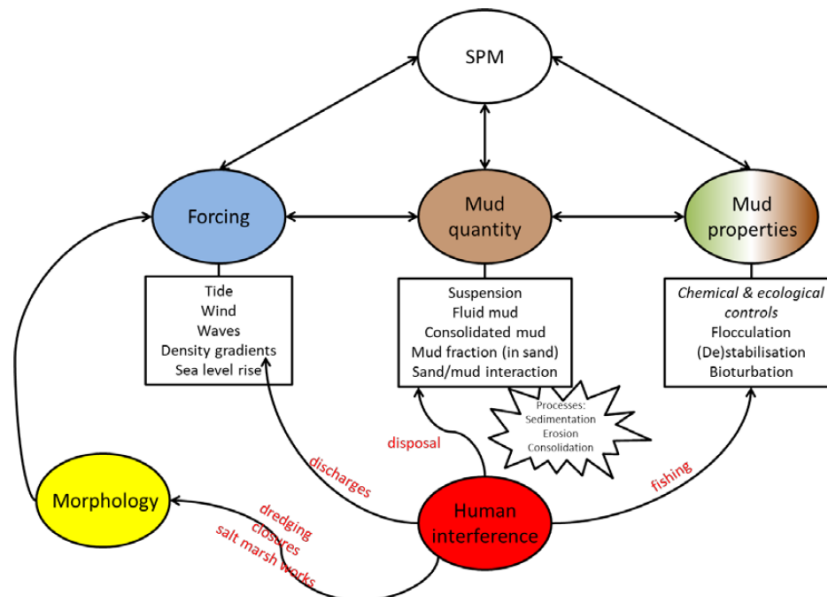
SPM

Forcing

Mud quantity

Mud properties

Tide
Wind
Waves
Density gradients
Sea level rise

Suspension
Fluid mud
Consolidated mud
Mud fraction (in sand)
Sand/mud interaction

*Chemical & ecological controls*
Flocculation
(De)stabilisation
Bioturbation

Processes:
Sedimentation
Erosion
Consolidation

disposal

discharges

fishing

Morphology

Human interference

dredging
closures
salt marsh works